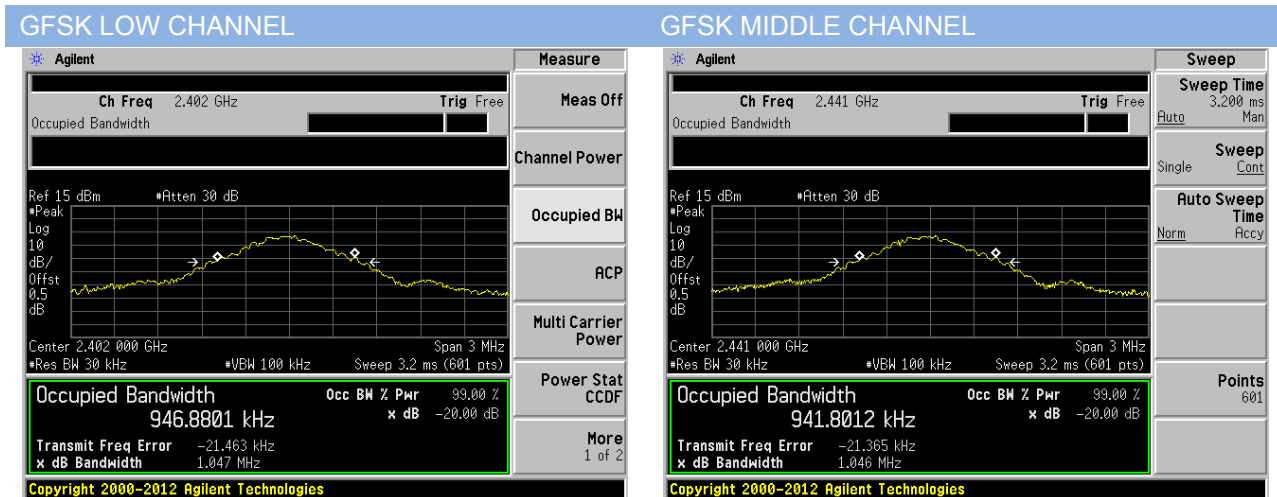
GFSK LOW CHANNEL

Agilent

Ch Freq 2.402 GHz Trig Free
Occupied Bandwidth

Ref 15 dBm #Atten 30 dB
#Peak
Log
10
dB/
Offst
0.5
dB

Center 2.402 000 GHz Span 3 MHz
#Res BW 30 kHz #VBW 100 kHz Sweep 3.2 ms (601 pts)

Occupied Bandwidth
946.8801 kHz
Occ BW % Pwr 99.00 %
x dB -20.00 dB

Transmit Freq Error -21.463 kHz
x dB Bandwidth 1.047 MHz

Copyright 2000-2012 Agilent Technologies

Measure
Meas Off
Channel Power
Occupied BW
ACP
Multi Carrier Power
Power Stat CCDF
More 1 of 2

GFSK MIDDLE CHANNEL

Agilent

Ch Freq 2.441 GHz Trig Free
Occupied Bandwidth

Ref 15 dBm #Atten 30 dB
#Peak
Log
10
dB/
Offst
0.5
dB

Center 2.441 000 GHz Span 3 MHz
#Res BW 30 kHz #VBW 100 kHz Sweep 3.2 ms (601 pts)

Occupied Bandwidth
941.8012 kHz
Occ BW % Pwr 99.00 %
x dB -20.00 dB

Transmit Freq Error -21.365 kHz
x dB Bandwidth 1.046 MHz

Copyright 2000-2012 Agilent Technologies

Sweep
Sweep Time 3.200 ms
Auto Man
Sweep
Single Cont
Auto Sweep Time
Norm Accy
Points 601